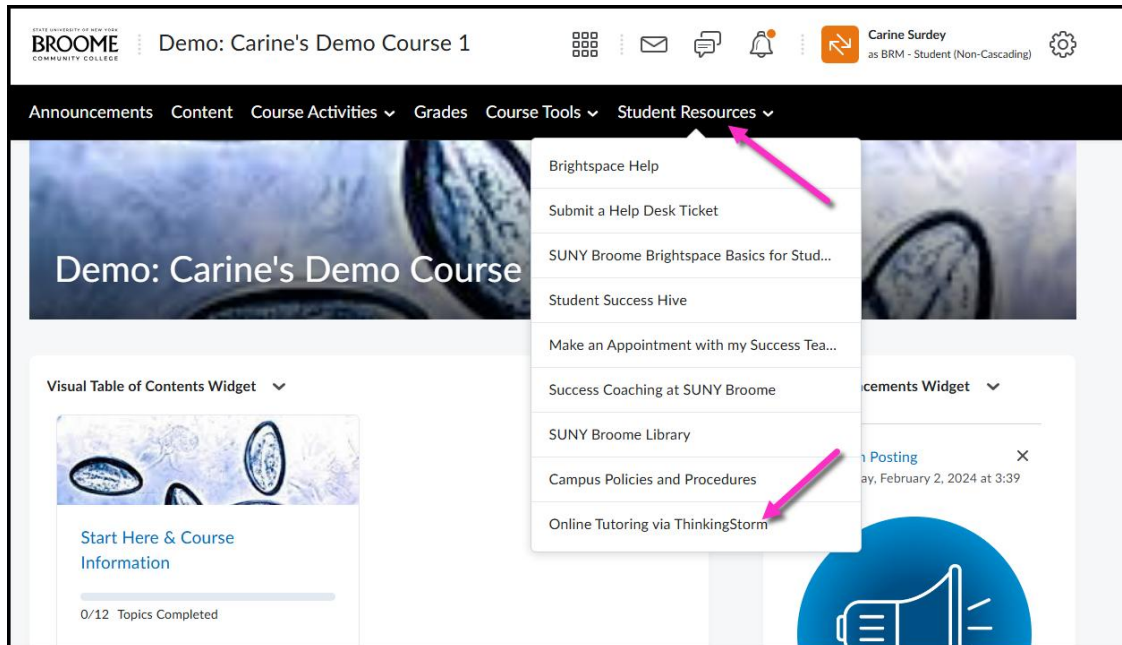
STATE UNIVERSITY OF NEW YORK
BROOME
COMMUNITY COLLEGE

Demo: Carine's Demo Course 1

Carine Surdey
as BRM - Student (Non-Cascading)

Announcements Content Course Activities Grades Course Tools Student Resources

Demo: Carine's Demo Course

Brightspace Help
Submit a Help Desk Ticket
SUNY Broome Brightspace Basics for Stud...
Student Success Hive
Make an Appointment with my Success Tea...
Success Coaching at SUNY Broome
SUNY Broome Library
Campus Policies and Procedures
Online Tutoring via ThinkingStorm

Visual Table of Contents Widget

Start Here & Course Information

0/12 Topics Completed

cements Widget

n Posting
ay, February 2, 2024 at 3:39